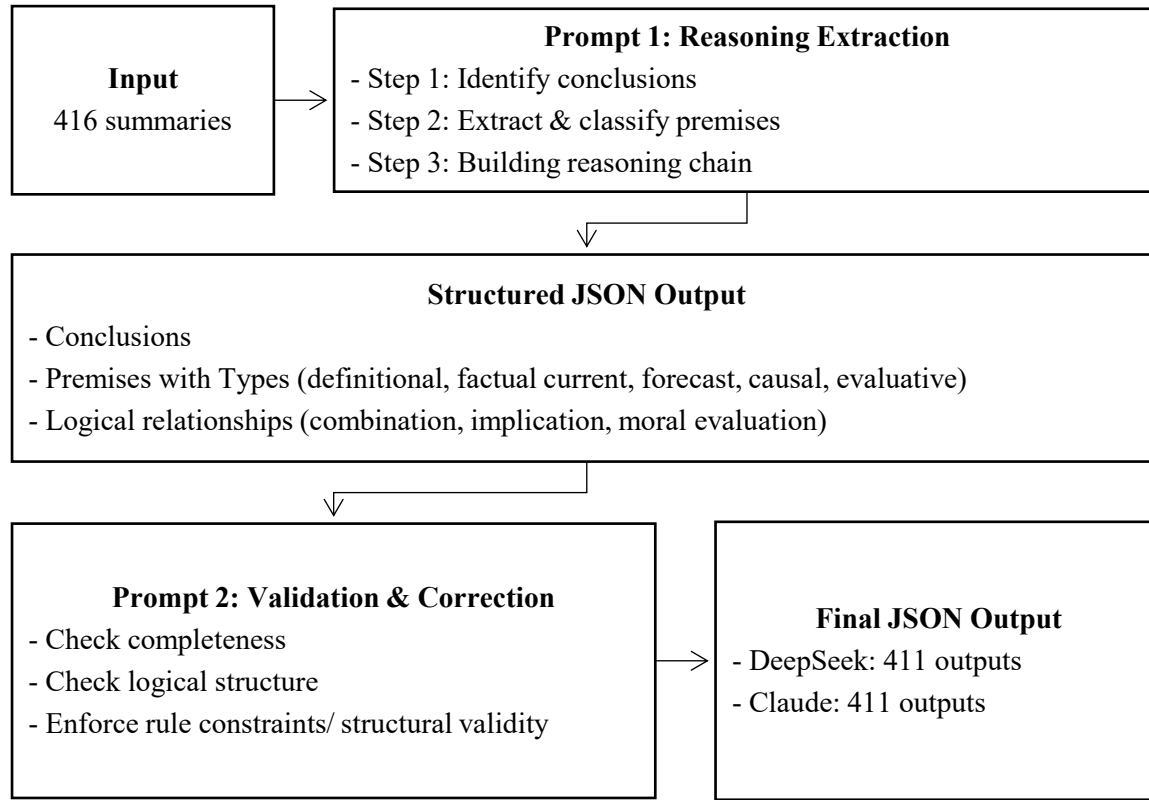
**Input**
416 summaries

**Prompt 1: Reasoning Extraction**
- Step 1: Identify conclusions
- Step 2: Extract & classify premises
- Step 3: Building reasoning chain

**Structured JSON Output**
- Conclusions
- Premises with Types (definitional, factual current, forecast, causal, evaluative)
- Logical relationships (combination, implication, moral evaluation)

**Prompt 2: Validation & Correction**
- Check completeness
- Check logical structure
- Enforce rule constraints/ structural validity

**Final JSON Output**
- DeepSeek: 411 outputs
- Claude: 411 outputs